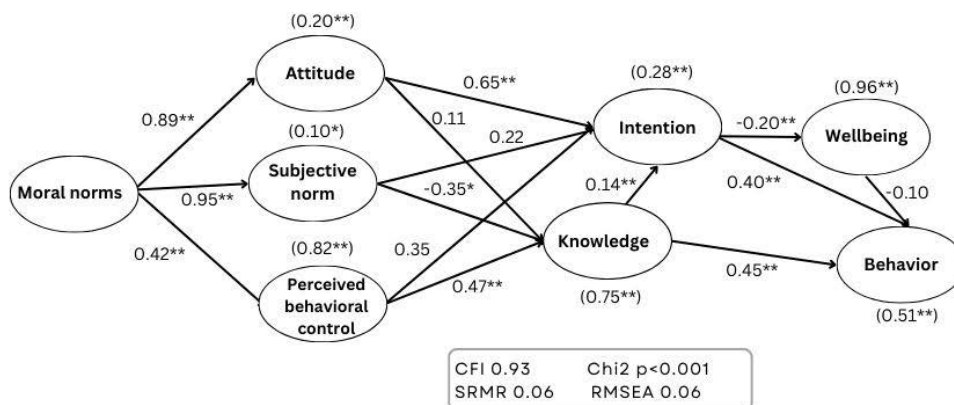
(0.20**)

Attitude

0.89**

0.65**

0.11

(0.28**)

(0.96**)

(0.10*)

0.22

Intention

-0.20**

Wellbeing

Moral norms

Subjective norm

0.95**

-0.35*

0.14**

0.40**

-0.10

0.42**

(0.82**)

0.35

Knowledge

Perceived behavioral control

0.47**

0.45**

Behavior

(0.75**)

(0.51**)

CFI 0.93 Chi2 p<0.001
SRMR 0.06 RMSEA 0.06